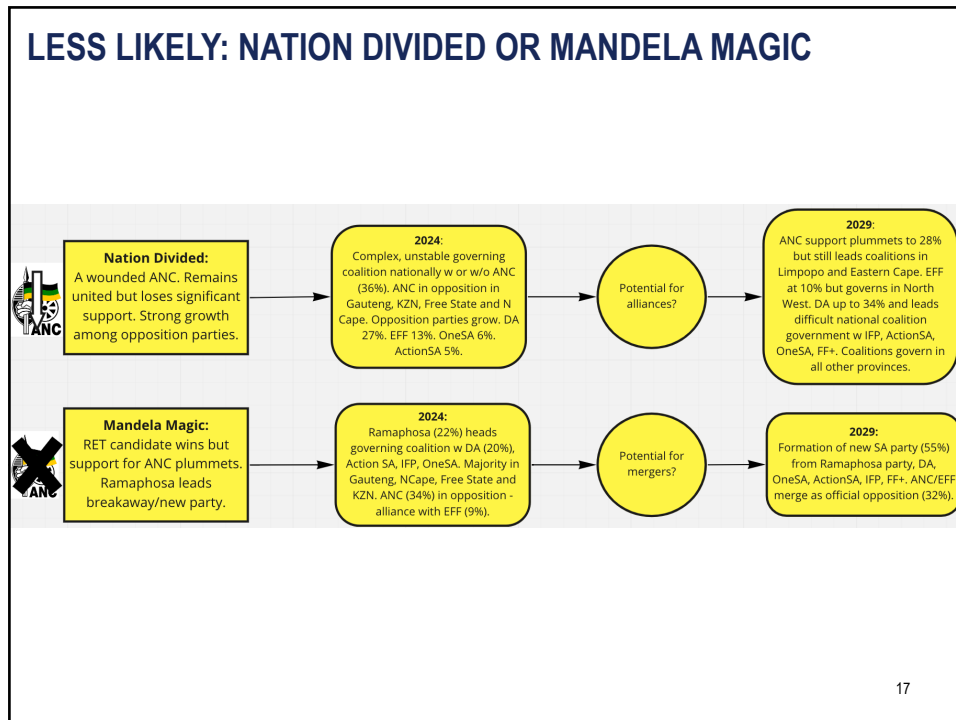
LESS LIKELY: NATION DIVIDED OR MANDELA MAGIC

ANC

Nation Divided: A wounded ANC. Remains united but loses significant support. Strong growth among opposition parties.

2024: Complex, unstable governing coalition nationally w or w/o ANC (36%). ANC in opposition in Gauteng, KZN, Free State and N Cape. Opposition parties grow. DA 27%. EFF 13%. OneSA 6%. ActionSA 5%.

Potential for alliances?

2029: ANC support plummets to 28% but still leads coalitions in Limpopo and Eastern Cape. EFF at 10% but governs in North West. DA up to 34% and leads difficult national coalition government w IFP, ActionSA, OneSA, FF+. Coalitions govern in all other provinces.

ANC

Mandela Magic: RET candidate wins but support for ANC plummets. Ramaphosa leads breakaway/new party.

2024: Ramaphosa (22%) heads governing coalition w DA (20%), Action SA, IFP, OneSA. Majority in Gauteng, NCape, Free State and KZN. ANC (34%) in opposition - alliance with EFF (9%).

Potential for mergers?

2029: Formation of new SA party (55%) from Ramaphosa party, DA, OneSA, ActionSA, IFP, FF+. ANC/EFF merge as official opposition (32%).

17